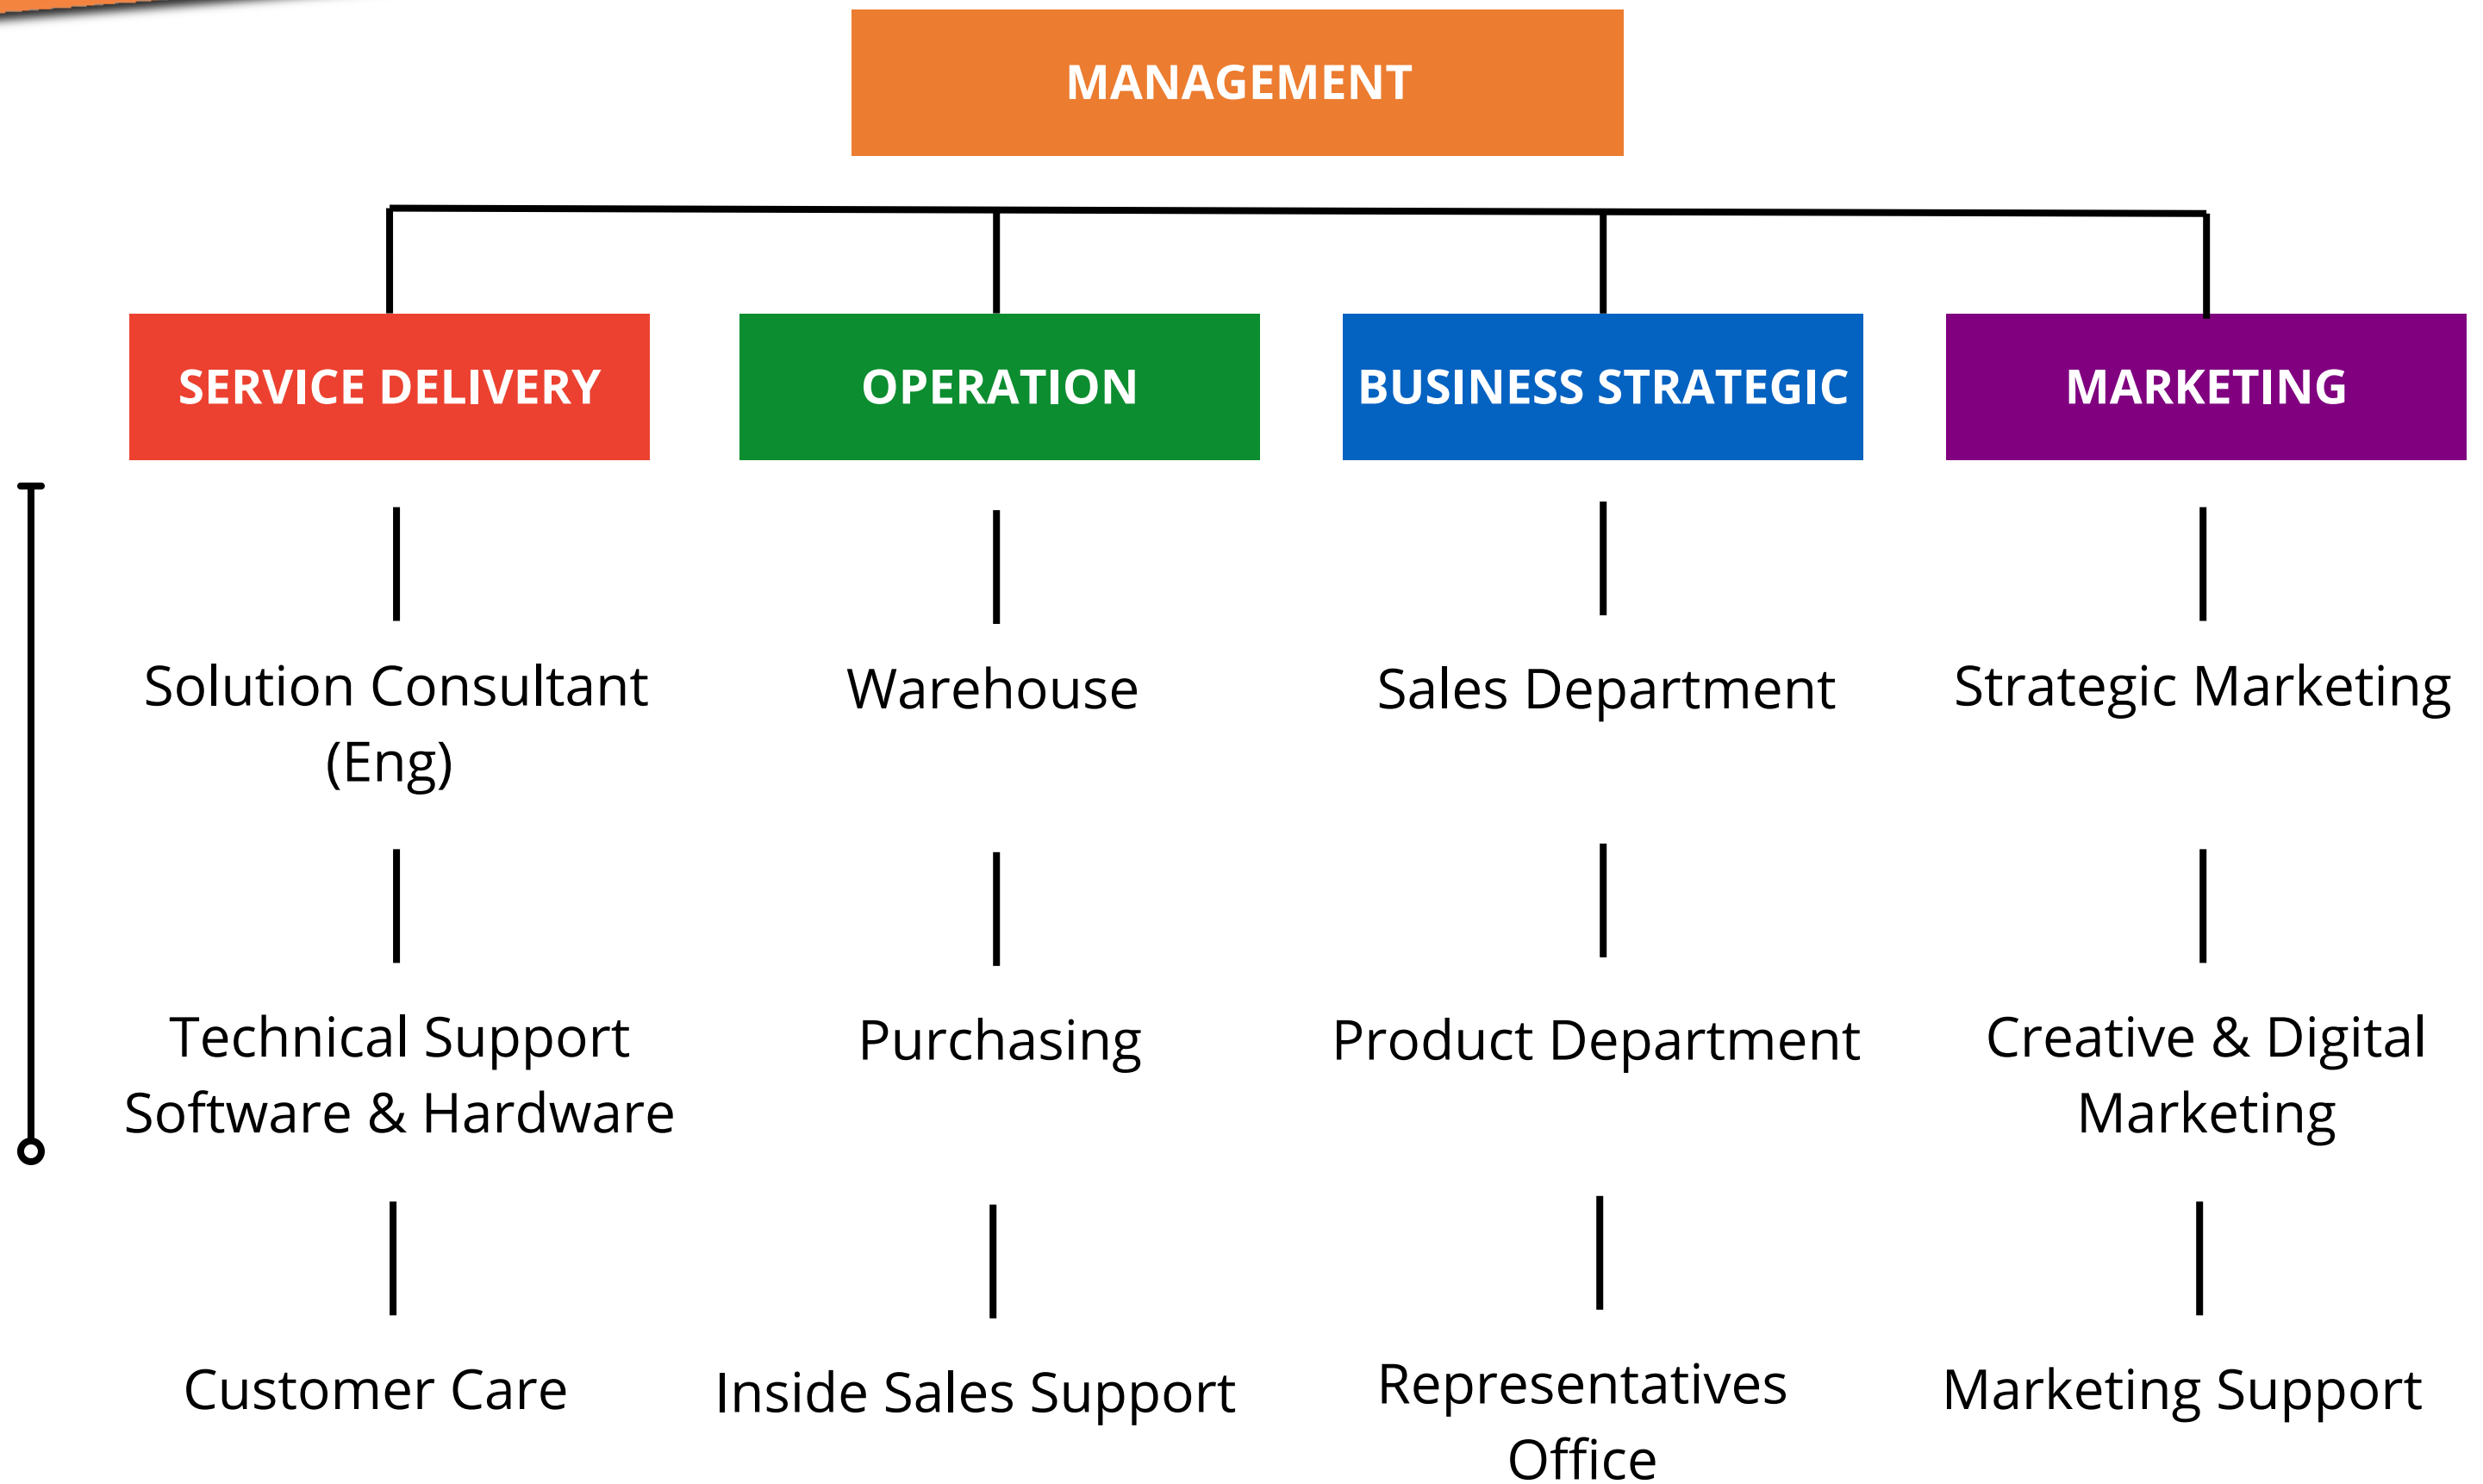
MANAGEMENT

SERVICE DELIVERY

OPERATION

BUSINESS STRATEGIC

MARKETING

Solution Consultant (Eng)

Technical Support Software & Hardware

Customer Care

Warehouse

Purchasing

Inside Sales Support

Sales Department

Product Department

Representatives Office

Strategic Marketing

Creative & Digital Marketing

Marketing Support